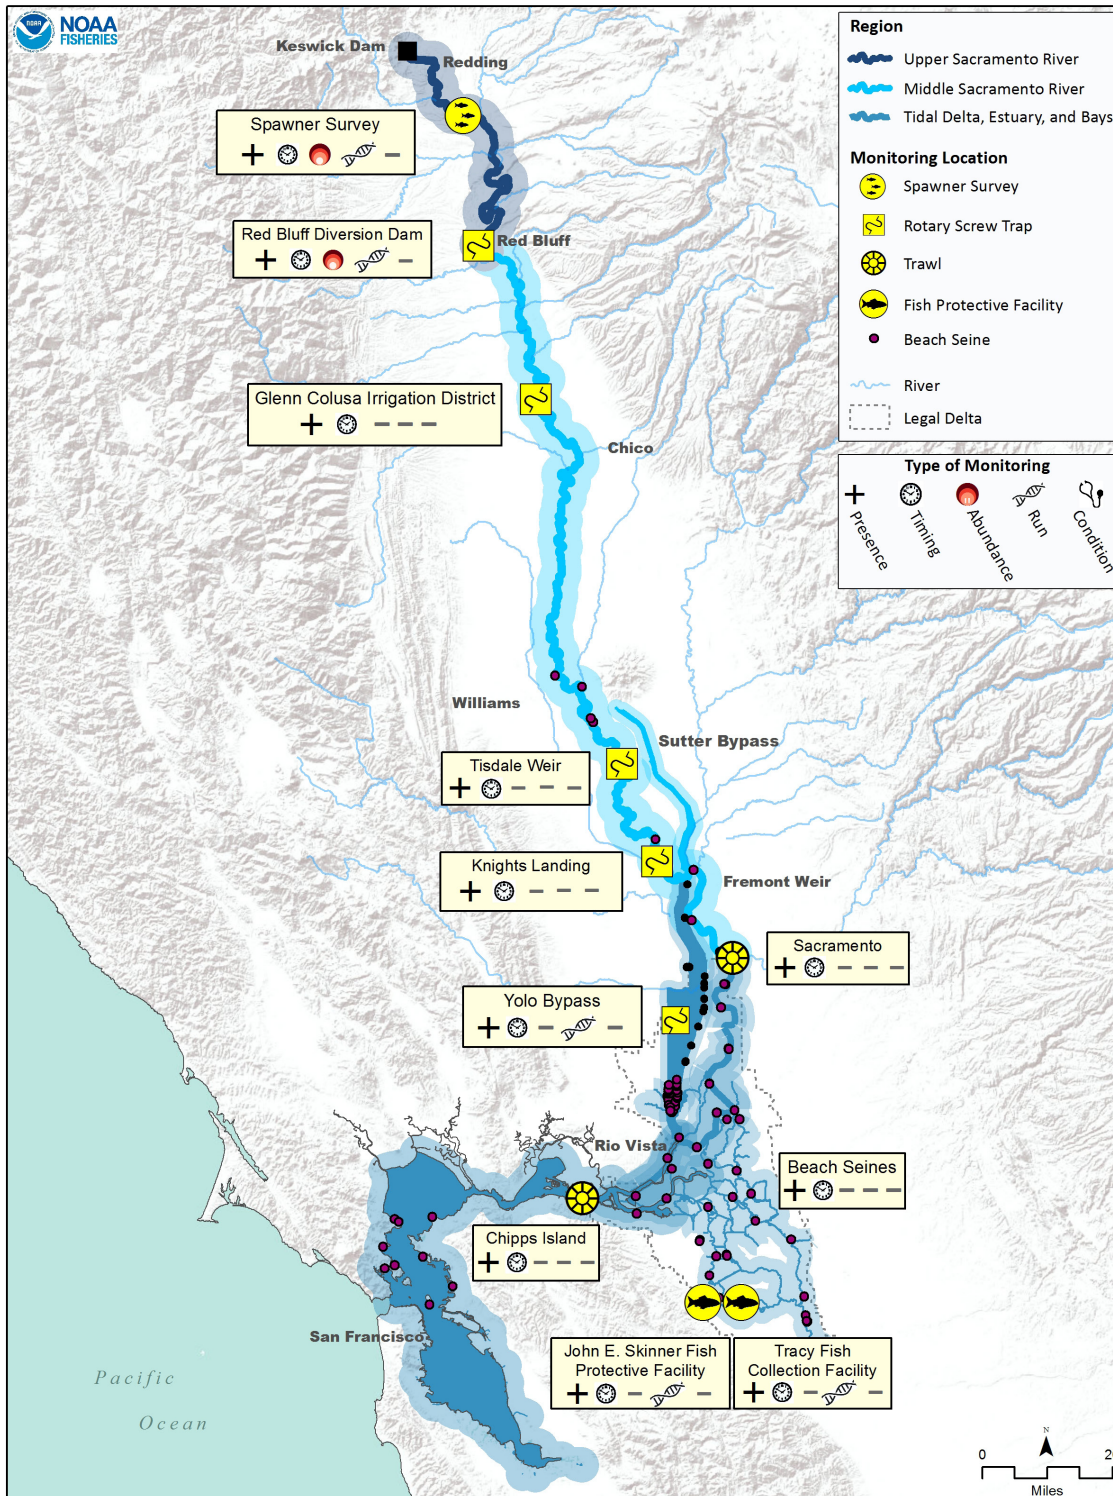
NOAA FISHERIES

Keswick Dam
Redding

Spawner Survey
+ − 

Red Bluff Diversion Dam
+ −

Red Bluff

Glenn Colusa Irrigation District
+ − − −

Chico

Williams

Sutter Bypass

Tisdale Weir
+ − − −

Knights Landing
+ − − −

Fremont Weir

Sacramento
+ − − −

Yolo Bypass
+ − −

Rio Vista

Beach Seines
+ − − −

Chipps Island
+ − − −

San Francisco

Pacific Ocean

John E. Skinner Fish Protective Facility
+ − −

Tracy Fish Collection Facility
+ − −

Region
Upper Sacramento River
Middle Sacramento River
Tidal Delta, Estuary, and Bays

Monitoring Location
Spawner Survey
Rotary Screw Trap
Trawl
Fish Protective Facility
Beach Seine
River
Legal Delta

Type of Monitoring
Presence
Timing
Abundance
Run
Condition

N
0
2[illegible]
Miles